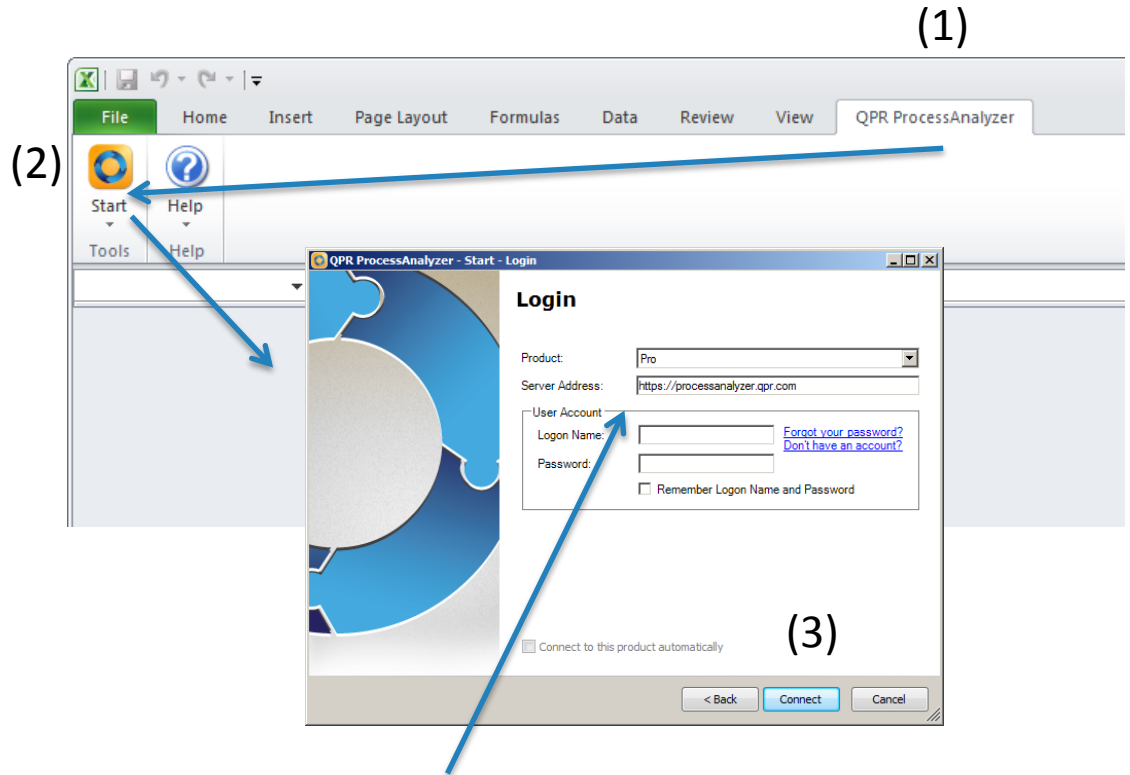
(1)

File
Home
Insert
Page Layout
Formulas
Data
Review
View
QPR ProcessAnalyzer

(2)

Start
Help
Tools
Help

QPR ProcessAnalyzer - Start - Login

Login

Product: Pro
Server Address: https://processanalyzer.qpr.com
User Account
Logon Name:
Password:
Forgot your password?
Don't have an account?
Remember Logon Name and Password

Connect to this product automatically

(3)

< Back
Connect
Cancel